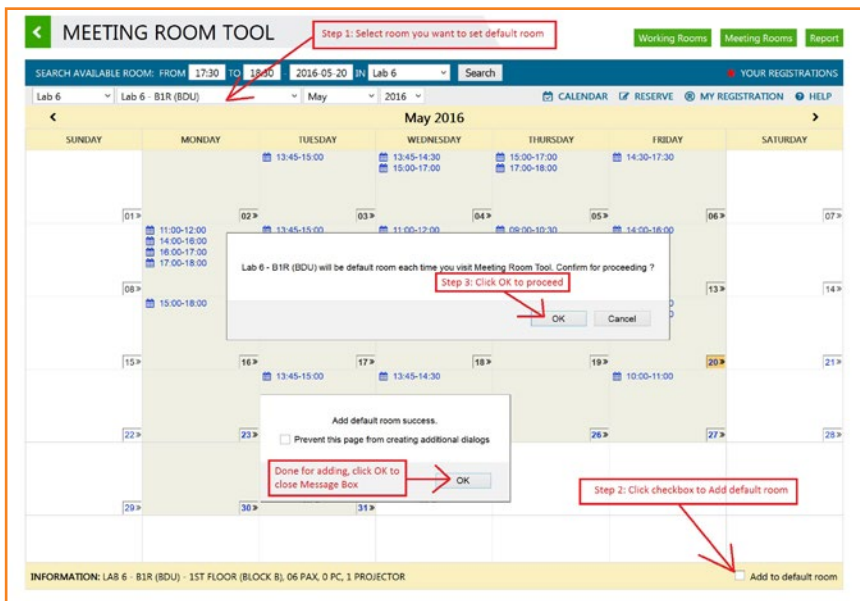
MEETING ROOM TOOL

Step 1: Select room you want to set default room

Working Rooms | Meeting Rooms | Report

SEARCH AVAILABLE ROOM: FROM 17:30 TO 18:30 - 2016-05-20 IN Lab 6 Search

YOUR REGISTRATIONS

Lab 6 | Lab 6 - B1R (BDU) | May | 2016

CALENDAR | RESERVE | MY REGISTRATION | HELP

May 2016

| SUNDAY | MONDAY | TUESDAY | WEDNESDAY | THURSDAY | FRIDAY | SATURDAY |
|---|---|---|---|---|---|---|
| | | 13:45-15:00 | 13:45-14:30 15:00-17:00 | 15:00-17:00 17:00-18:00 | 14:30-17:30 | |
| 01 | 02 | 03 | 04 | 05 | 06 | 07 |
| | 11:00-12:00 14:00-16:00 16:00-17:00 17:00-18:00 | 13:45-15:00 | 11:00-12:00 | 09:00-10:30 | 14:00-16:00 | |
| 08 | 15:00-18:00 | | | | 13 | 14 |
| 15 | 16 | 17 | 18 | 19 | 20 | 21 |
| | | 13:45-15:00 | 13:45-14:30 | | 10:00-11:00 | |
| 22 | 23 | | | 26 | 27 | 28 |
| 29 | 30 | 31 | | | | |

Lab 6 - B1R (BDU) will be default room each time you visit Meeting Room Tool. Confirm for proceeding ?

Step 3: Click OK to proceed

OK | Cancel

Add default room success.

Prevent this page from creating additional dialogs

Done for adding, click OK to close Message Box

OK

Step 2: Click checkbox to Add default room

INFORMATION: LAB 6 - B1R (BDU) - 1ST FLOOR (BLOCK B), 06 PAX, 0 PC, 1 PROJECTOR

Add to default room